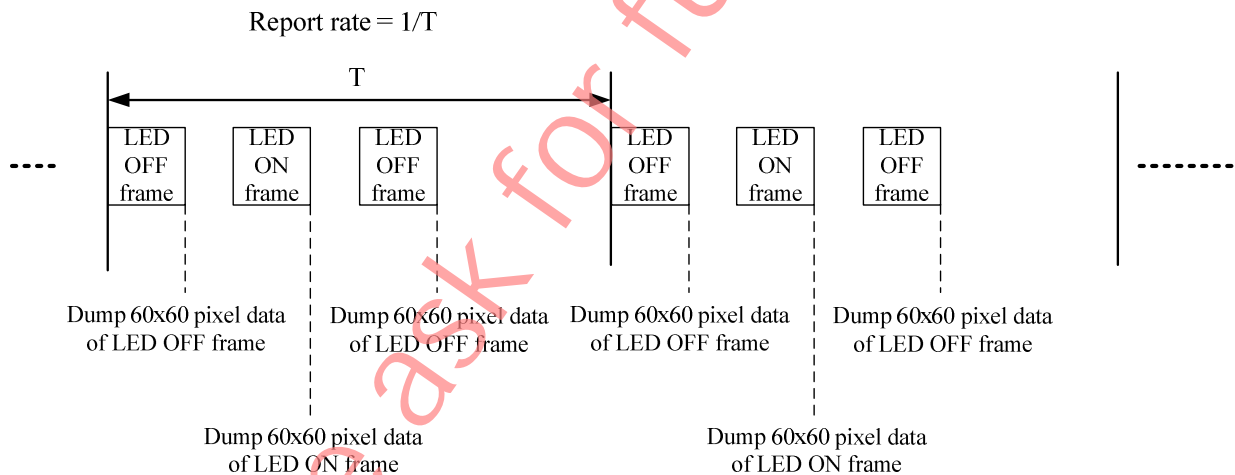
Report rate = 1/T

T

LED OFF frame

LED ON frame

LED OFF frame

LED OFF frame

LED ON frame

LED OFF frame

Dump 60x60 pixel data of LED OFF frame

Dump 60x60 pixel data of LED OFF frame

Dump 60x60 pixel data of LED OFF frame

Dump 60x60 pixel data of LED OFF frame

Dump 60x60 pixel data of LED ON frame

Dump 60x60 pixel data of LED ON frame

ask for f